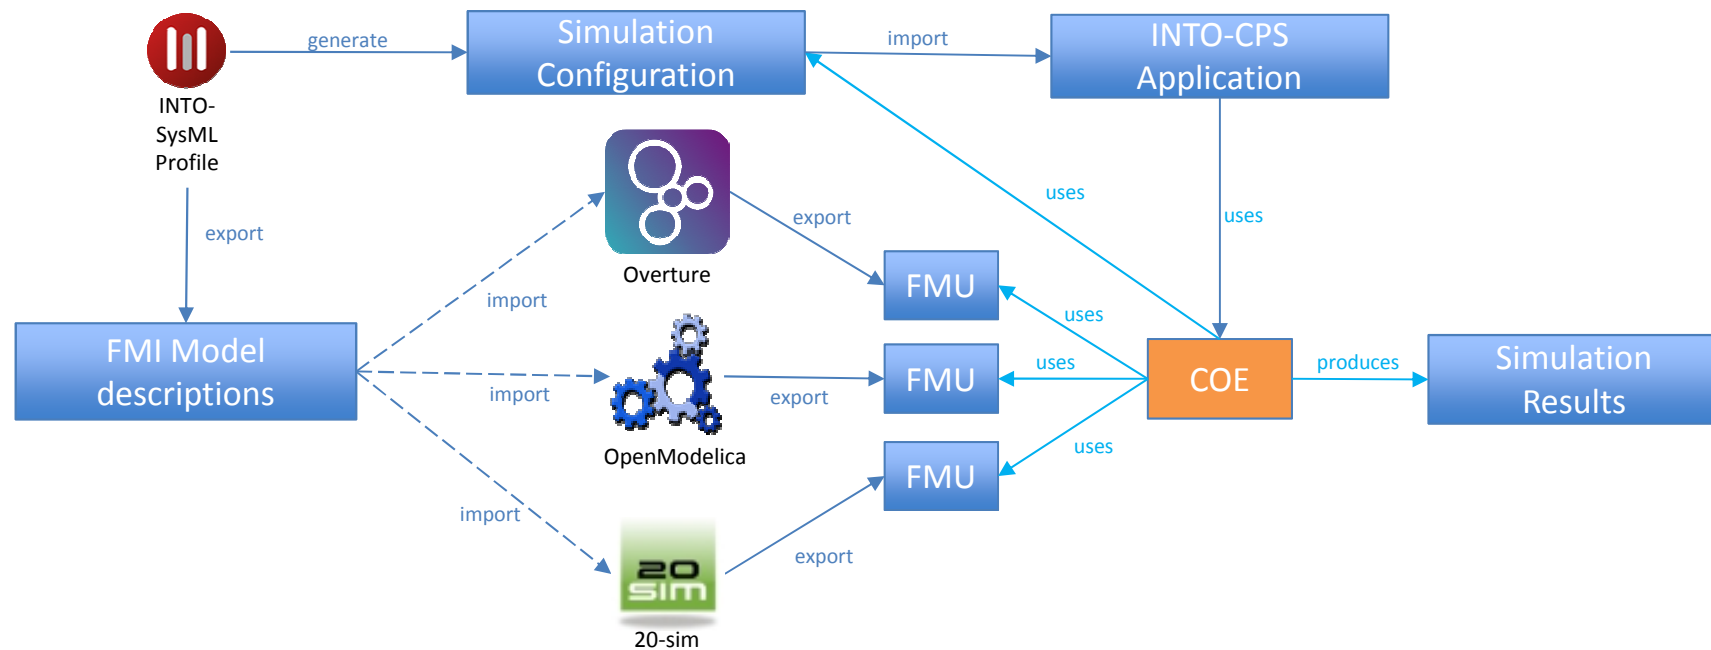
INTO-SysML Profile

generate

Simulation Configuration

import

INTO-CPS Application

export

Overture

export

uses

uses

FMI Model descriptions

import

FMU

uses

import

FMU

uses

COE

produces

Simulation Results

export

OpenModelica

FMU

uses

import

20 sim

export

20-sim